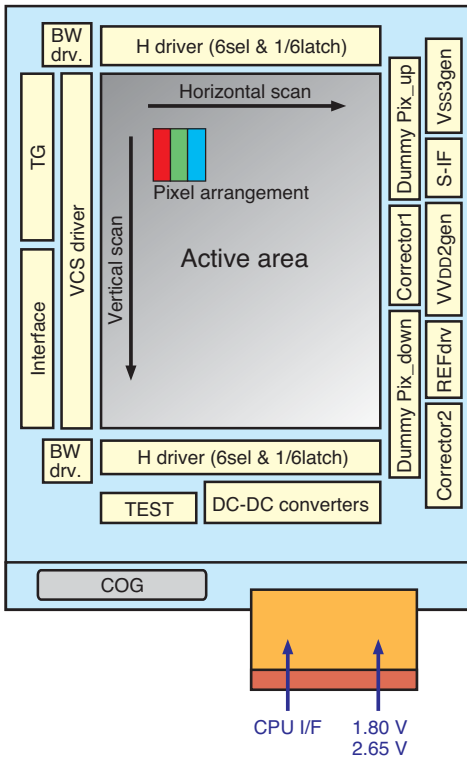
BW drv.

H driver (6sel & 1/6latch)

TG

Interface

VCS driver

Horizontal scan

Pixel arrangement

Vertical scan

Active area

Dummy Pix_up

Corrector1

Dummy Pix_down

Vss3gen

S-IF

VVDD2gen

REFdrv

Corrector2

BW drv.

H driver (6sel & 1/6latch)

TEST

DC-DC converters

COG

CPU I/F

1.80 V
2.65 V